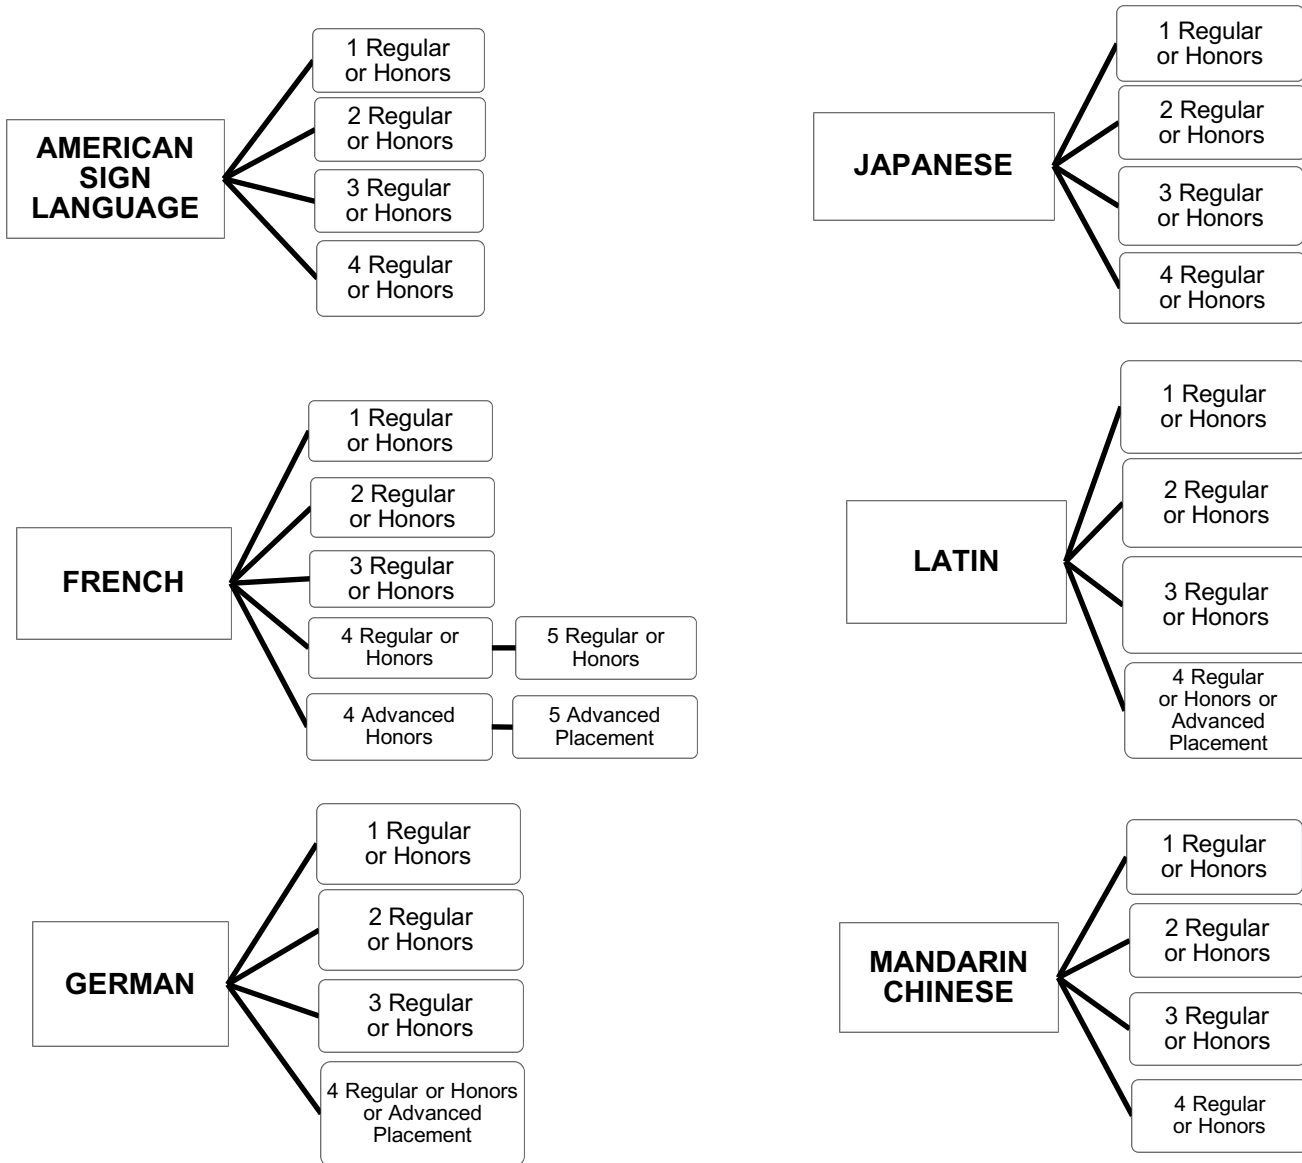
AMERICAN SIGN LANGUAGE

1 Regular or Honors

2 Regular or Honors

3 Regular or Honors

4 Regular or Honors

JAPANESE

1 Regular or Honors

2 Regular or Honors

3 Regular or Honors

4 Regular or Honors

FRENCH

1 Regular or Honors

2 Regular or Honors

3 Regular or Honors

4 Regular or Honors

5 Regular or Honors

4 Advanced Honors

5 Advanced Placement

LATIN

1 Regular or Honors

2 Regular or Honors

3 Regular or Honors

4 Regular or Honors or Advanced Placement

GERMAN

1 Regular or Honors

2 Regular or Honors

3 Regular or Honors

4 Regular or Honors or Advanced Placement

MANDARIN CHINESE

1 Regular or Honors

2 Regular or Honors

3 Regular or Honors

4 Regular or Honors